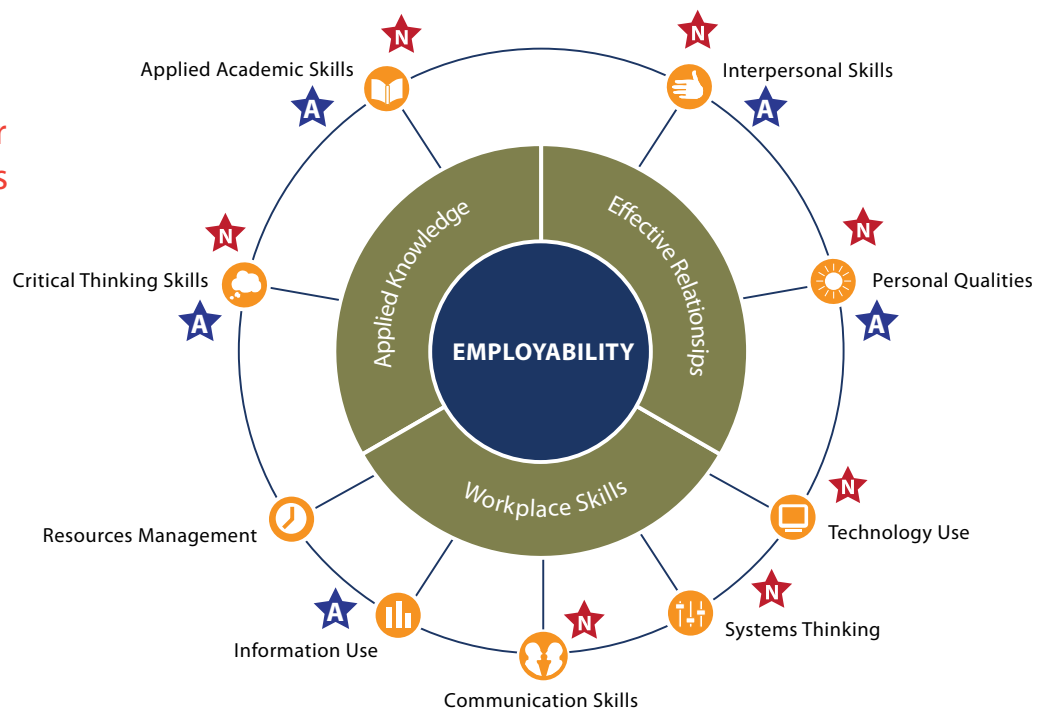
r
s

N
Applied Academic Skills
A

N
Interpersonal Skills
A

N
Critical Thinking Skills
A

N
Personal Qualities
A

Applied Knowledge

Effective Relationships

EMPLOYABILITY

Workplace Skills

Resources Management

N
Technology Use

A
Information Use

N

N
Systems Thinking

Communication Skills